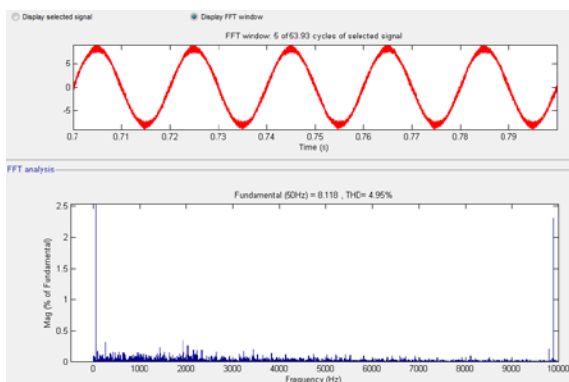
Display selected signal
Display FFT window

FFT window: 5 of 53.93 cycles of selected signal

5
0
-5

0.7 0.71 0.72 0.73 0.74 0.75 0.76 0.77 0.78 0.79
Time (s)

FFT analysis

Fundamental (50Hz) = 8.118 , THD= 4.95%

2.5
2
1.5
1
0.5
0

Mag (% of Fundamental)

0 1000 2000 3000 4000 5000 6000 7000 8000 9000 10000
Frequency (Hz)